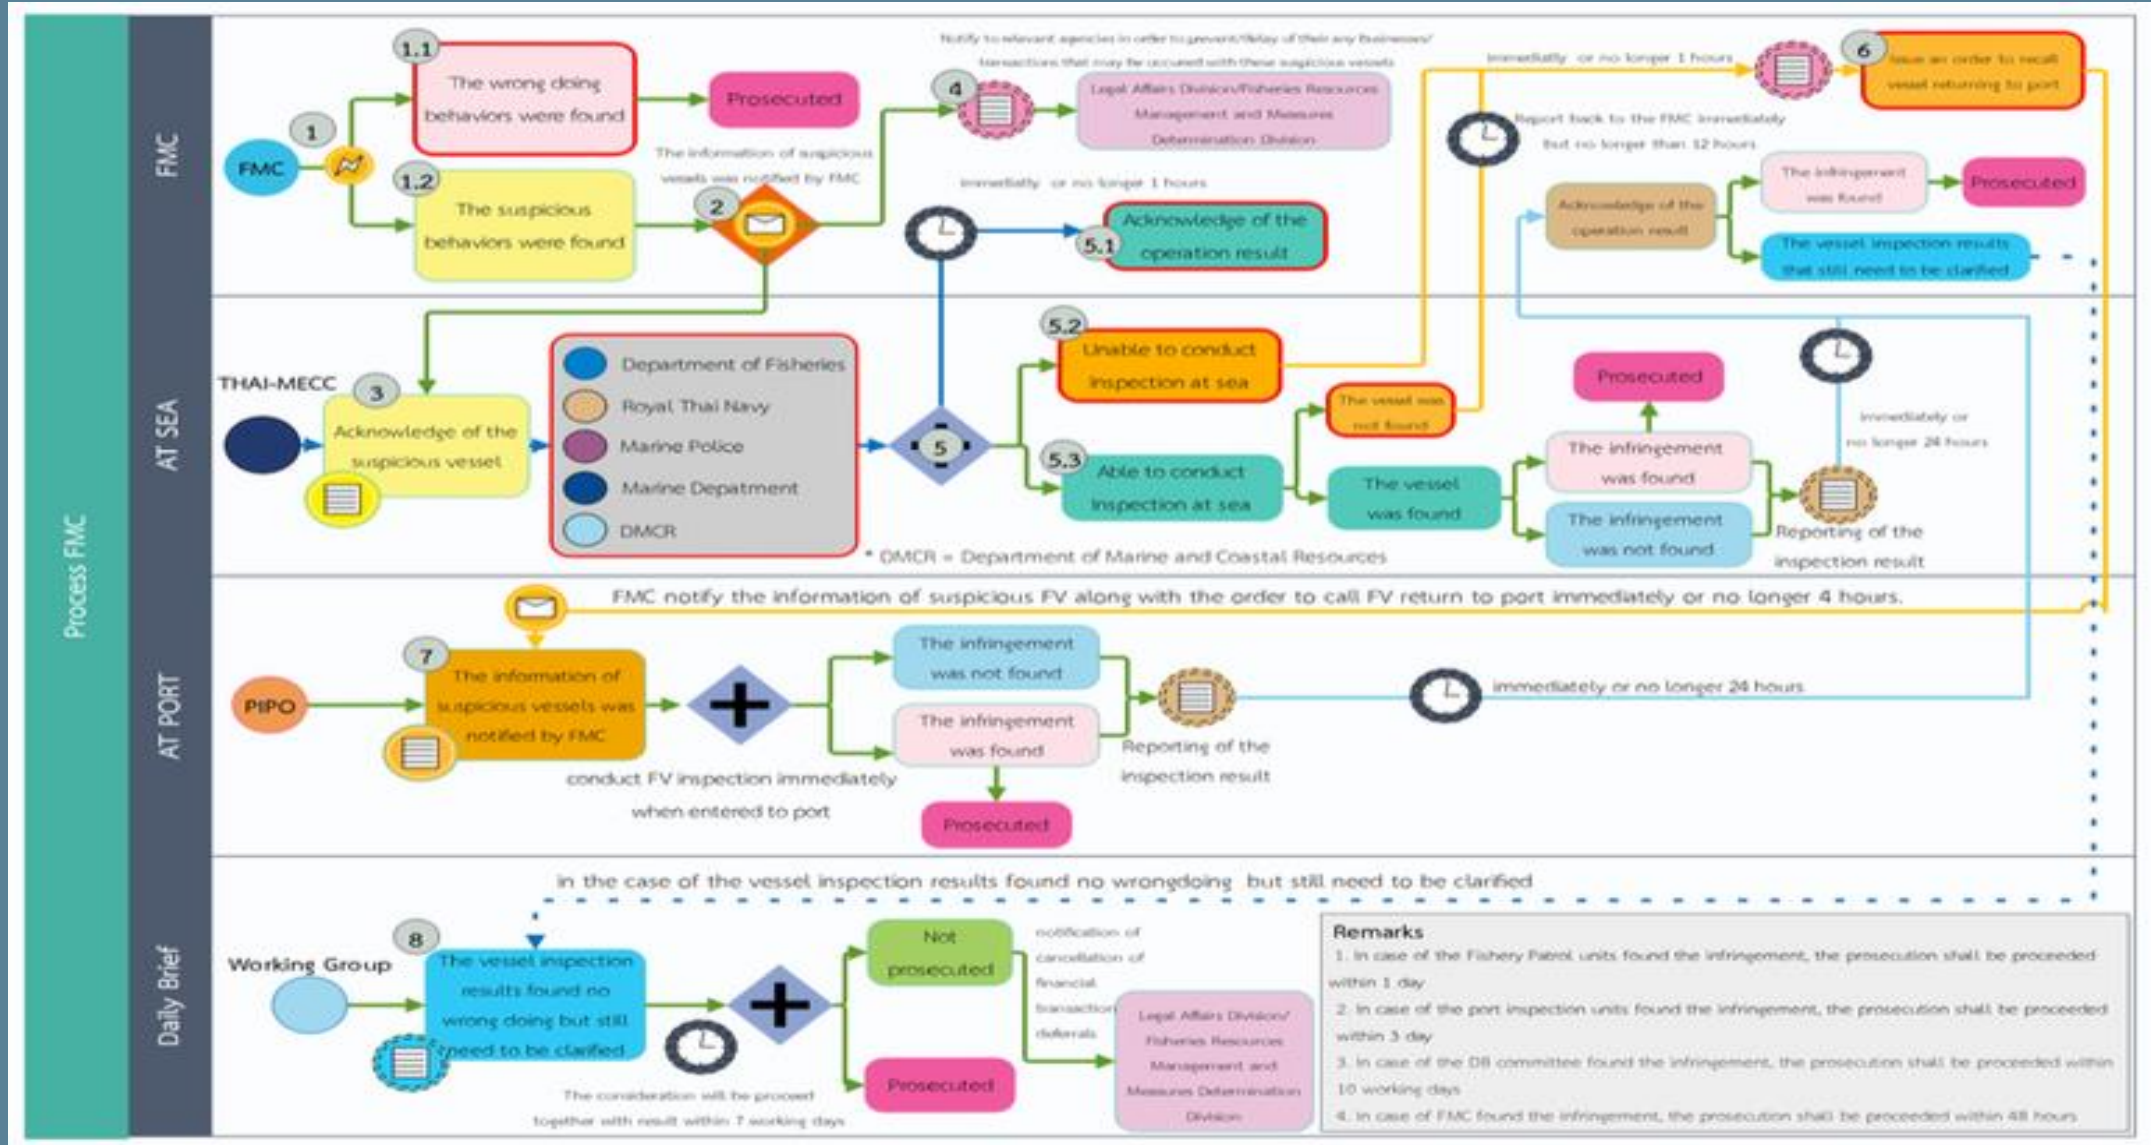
Process FMC

FMC

FMC

1

1.1

The wrong doing behaviors were found

Prosecuted

1.2

The suspicious behaviors were found

The information of suspicious vessels was notified by FMC

2

Notify to relevant agencies in order to prevent/delay of their any businesses/ transactions that may be occurred with these suspicious vessels

4

Legal Affairs Division/Fisheries Resources Management and Measures Determination Division

immediately or no longer 1 hours

5.1

Acknowledge of the operation result

immediately or no longer 1 hours

6

Issue an order to recall vessel returning to port

Report back to the FMC immediately but no longer than 12 hours

Acknowledge of the operation result

The infringement was found

Prosecuted

The vessel inspection results that still need to be clarified

AT SEA

THAI-MECC

3

Acknowledge of the suspicious vessel

Department of Fisheries

Royal Thai Navy

Marine Police

Marine Depatment

DMCR

5

5.2

Unable to conduct inspection at sea

The vessel was not found

5.3

Able to conduct inspection at sea

The vessel was found

Prosecuted

The infringement was found

The infringement was not found

immediately or no longer 24 hours

Reporting of the inspection result

* DMCR = Department of Marine and Coastal Resources

AT PORT

FMC notify the information of suspicious FV along with the order to call FV return to port immediately or no longer 4 hours.

PIPO

7

The information of suspicious vessels was notified by FMC

The infringement was not found

The infringement was found

conduct FV inspection immediately when entered to port

Prosecuted

Reporting of the inspection result

immediately or no longer 24 hours

Daily Brief

in the case of the vessel inspection results found no wrongdoing but still need to be clarified

Working Group

8

The vessel inspection results found no wrong doing but still need to be clarified

Not prosecuted

Prosecuted

notification of cancellation of financial transaction deferrals

Legal Affairs Division/ Fisheries Resources Management and Measures Determination Division

The consideration will be proceed together with result within 7 working days

Remarks
1. In case of the Fishery Patrol units found the infringement, the prosecution shall be proceeded within 1 day
2. In case of the port inspection units found the infringement, the prosecution shall be proceeded within 3 day
3. In case of the DB committee found the infringement, the prosecution shall be proceeded within 10 working days
4. In case of FMC found the infringement, the prosecution shall be proceeded within 48 hours